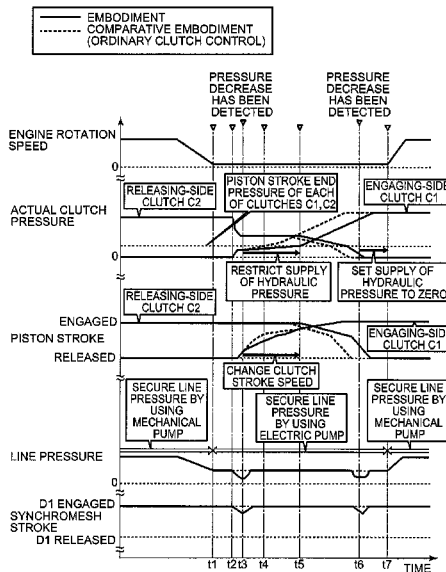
EMBODIMENT
COMPARATIVE EMBODIMENT (ORDINARY CLUTCH CONTROL)

PRESSURE DECREASE HAS BEEN DETECTED

PRESSURE DECREASE HAS BEEN DETECTED

ENGINE ROTATION SPEED

0

RELEASING-SIDE CLUTCH C2

PISTON STROKE END PRESSURE OF EACH OF CLUTCHES C1, C2

ENGAGING-SIDE CLUTCH C1

ACTUAL CLUTCH PRESSURE

0

RESTRICT SUPPLY OF HYDRAULIC PRESSURE

SET SUPPLY OF HYDRAULIC PRESSURE TO ZERO

RELEASING-SIDE CLUTCH C2

ENGAGED

PISTON STROKE

ENGAGING-SIDE CLUTCH C1

RELEASED

CHANGE CLUTCH STROKE SPEED

SECURE LINE PRESSURE BY USING MECHANICAL PUMP

SECURE LINE PRESSURE BY USING ELECTRIC PUMP

SECURE LINE PRESSURE BY USING MECHANICAL PUMP

LINE PRESSURE

0

D1 ENGAGED

SYNCHROMESH STROKE

D1 RELEASED

t1 t2 t3 t4 t5 t6 t7 TIME